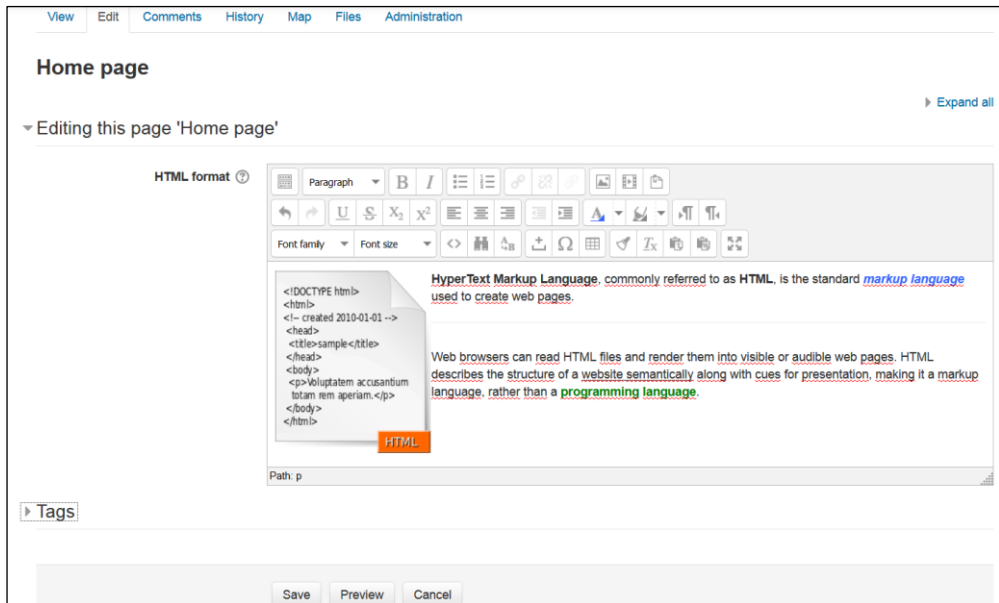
View Edit Comments History Map Files Administration

Home page

Expand all

Editing this page 'Home page'

HTML format

Paragraph

Font family Font size

<!DOCTYPE html>
<html>
<!-- created 2010-01-01 -->
<head>
<title>sample</title>
</head>
<body>
<p>Voluptatem accusantium totam rem aperiam.</p>
</body>
</html>

HTML

**HyperText Markup Language**, commonly referred to as **HTML**, is the standard ***markup language*** used to create web pages.

Web browsers can read HTML files and render them into visible or audible web pages. HTML describes the structure of a website semantically along with cues for presentation, making it a markup language, rather than a **programming language**.

Path: p

Tags

Save Preview Cancel